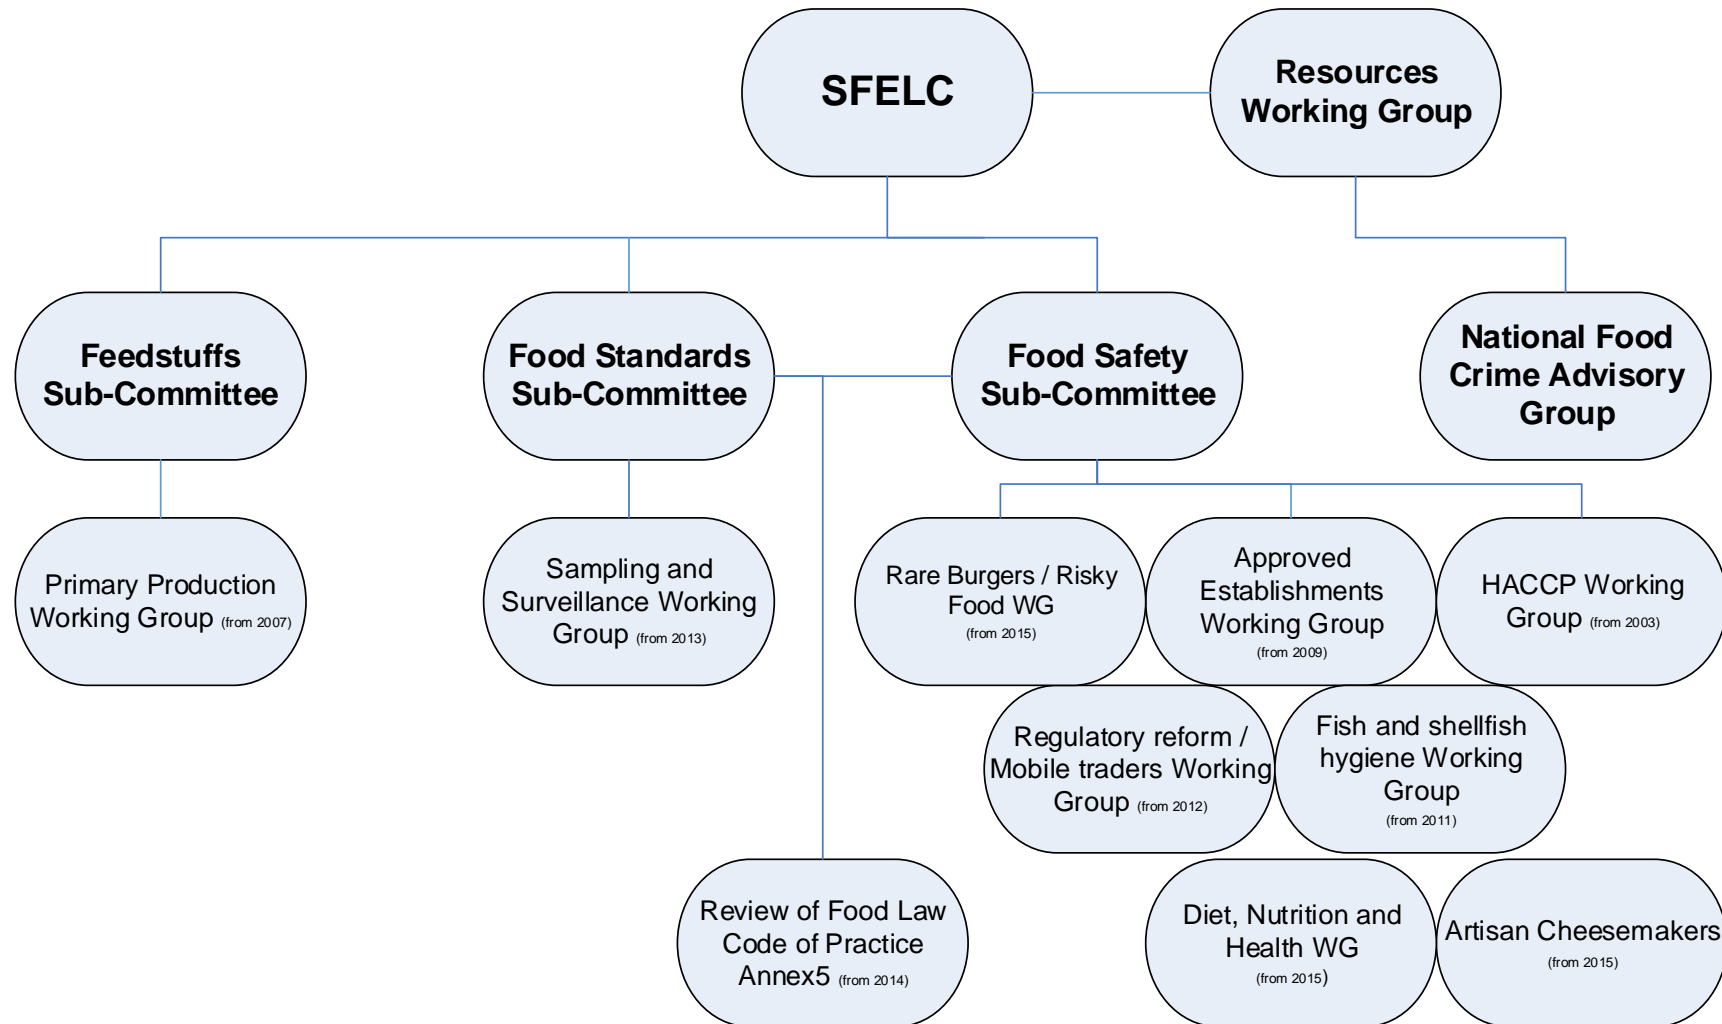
SFELC

Resources Working Group

Feedstuffs Sub-Committee

Food Standards Sub-Committee

Food Safety Sub-Committee

National Food Crime Advisory Group

Primary Production Working Group (from 2007)

Sampling and Surveillance Working Group (from 2013)

Rare Burgers / Risky Food WG (from 2015)

Approved Establishments Working Group (from 2009)

HACCP Working Group (from 2003)

Regulatory reform / Mobile traders Working Group (from 2012)

Fish and shellfish hygiene Working Group (from 2011)

Review of Food Law Code of Practice Annex5 (from 2014)

Diet, Nutrition and Health WG (from 2015)

Artisan Cheesemakers (from 2015)